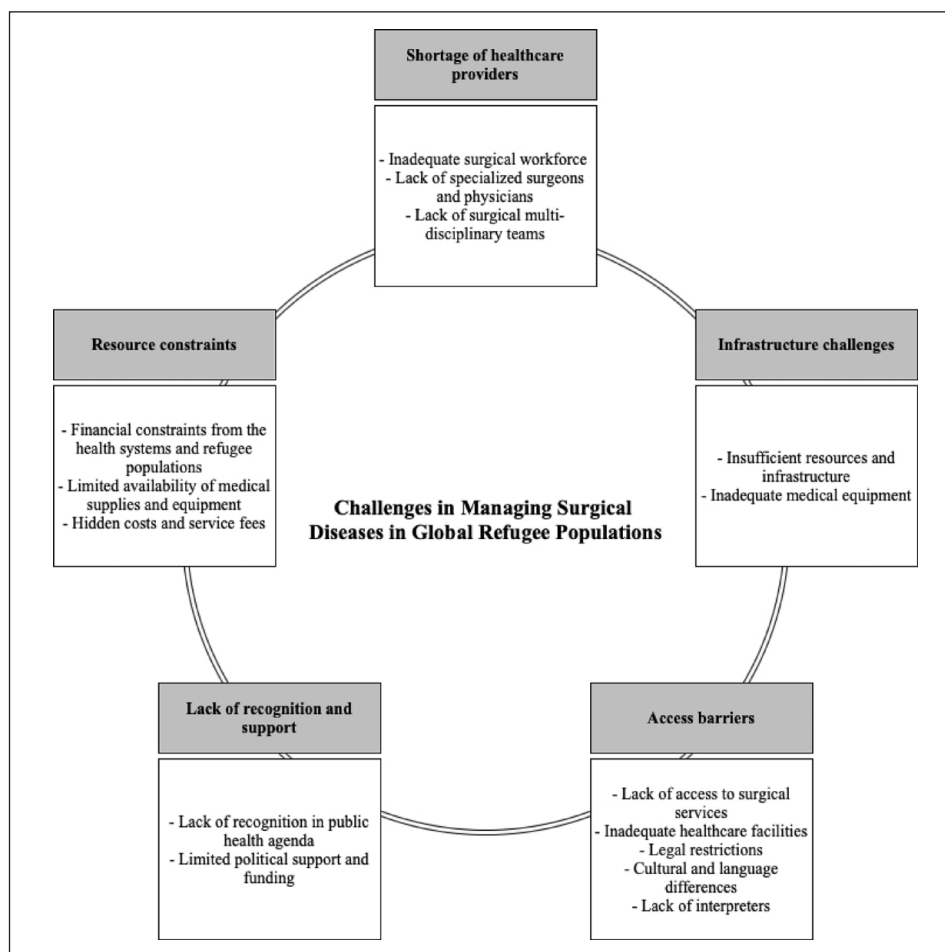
Shortage of healthcare providers

- Inadequate surgical workforce
- Lack of specialized surgeons and physicians
- Lack of surgical multidisciplinary teams

Resource constraints

- Financial constraints from the health systems and refugee populations
- Limited availability of medical supplies and equipment
- Hidden costs and service fees

Infrastructure challenges

- Insufficient resources and infrastructure
- Inadequate medical equipment

Challenges in Managing Surgical Diseases in Global Refugee Populations

Lack of recognition and support

- Lack of recognition in public health agenda
- Limited political support and funding

Access barriers

- Lack of access to surgical services
- Inadequate healthcare facilities
- Legal restrictions
- Cultural and language differences
- Lack of interpreters